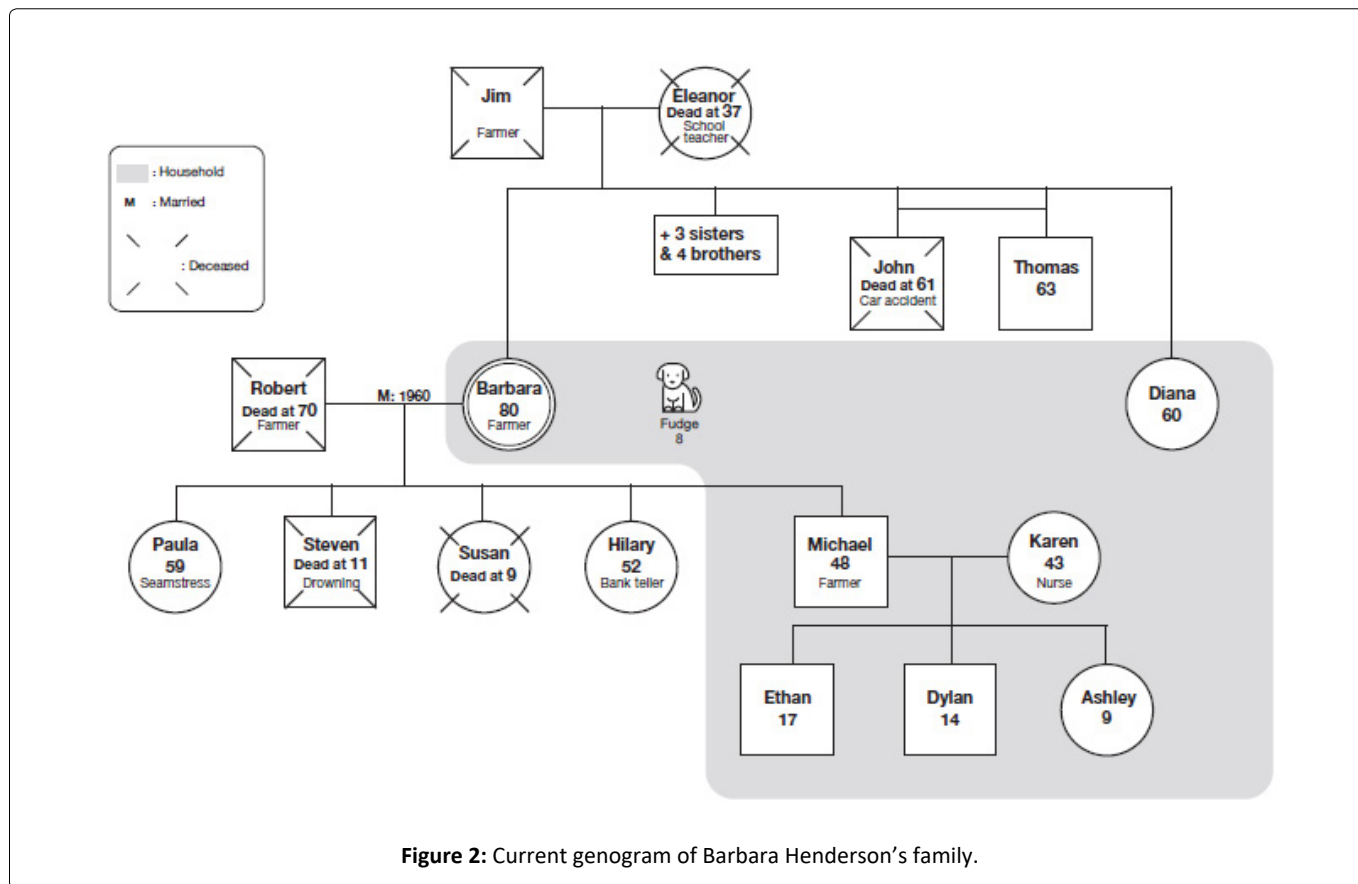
: Household
M : Married
: Deceased

Jim
Farmer

Eleanor
Dead at 37
School teacher

+ 3 sisters & 4 brothers

John
Dead at 61
Car accident

Thomas
63

Robert
Dead at 70
Farmer

M: 1960

Barbara
80
Farmer

Fudge
8

Diana
60

Paula
59
Seamstress

Steven
Dead at 11
Drowning

Susan
Dead at 9

Hilary
52
Bank teller

Michael
48
Farmer

Karen
43
Nurse

Ethan
17

Dylan
14

Ashley
9

**Figure 2:** Current genogram of Barbara Henderson's family.